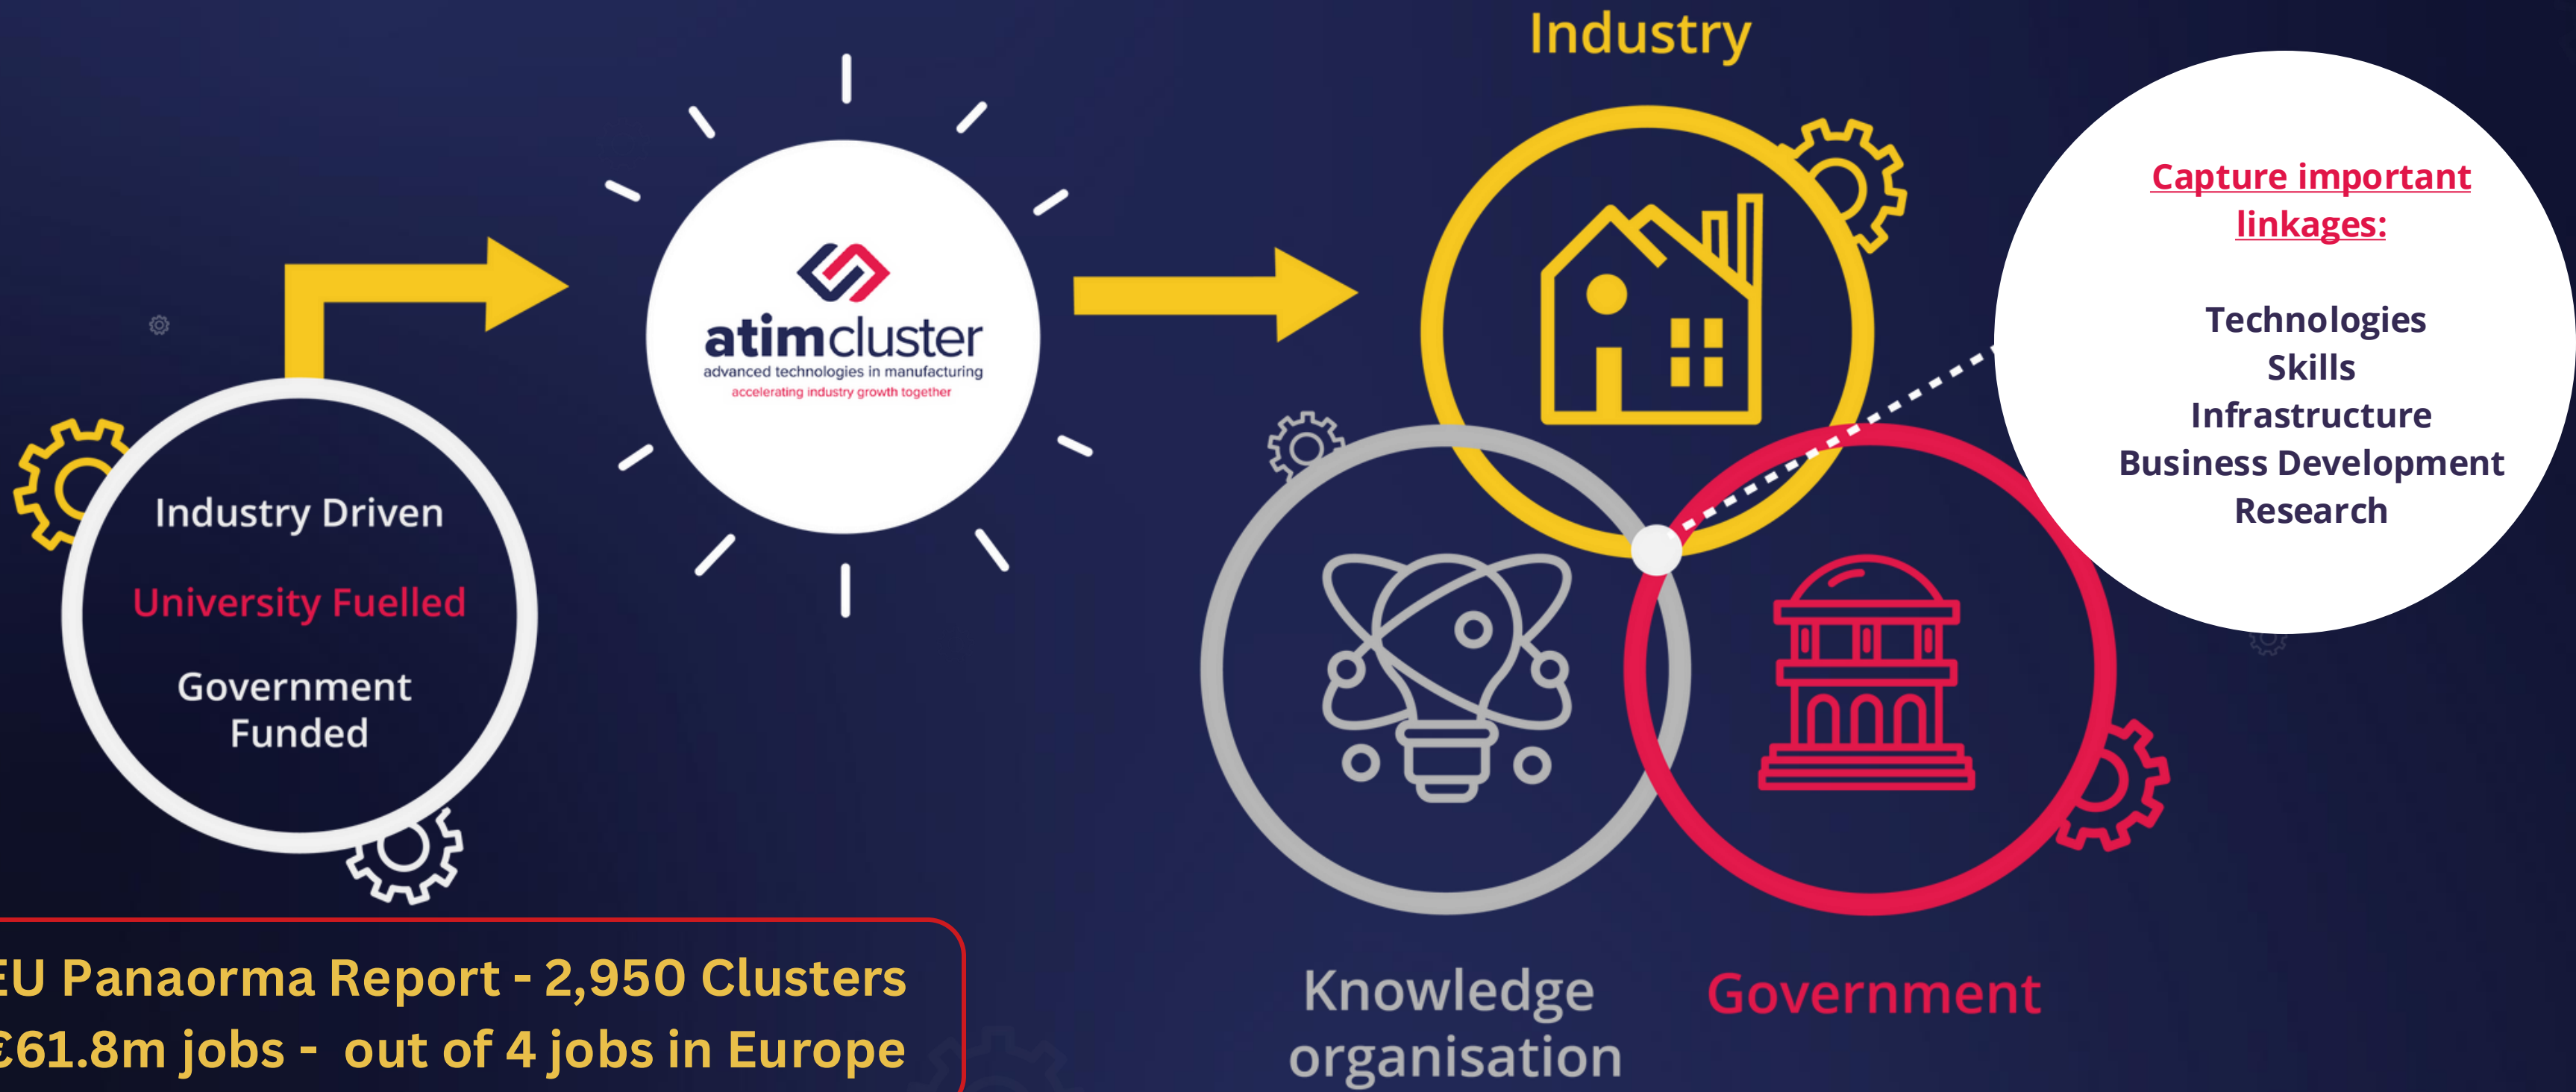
Industry

Capture important linkages:

Technologies
Skills
Infrastructure
Business Development
Research

atimcluster
advanced technologies in manufacturing
accelerating industry growth together

Industry Driven
University Fuelled
Government Funded

Knowledge organisation

Government

EU Panaorma Report - 2,950 Clusters
€61.8m jobs - out of 4 jobs in Europe